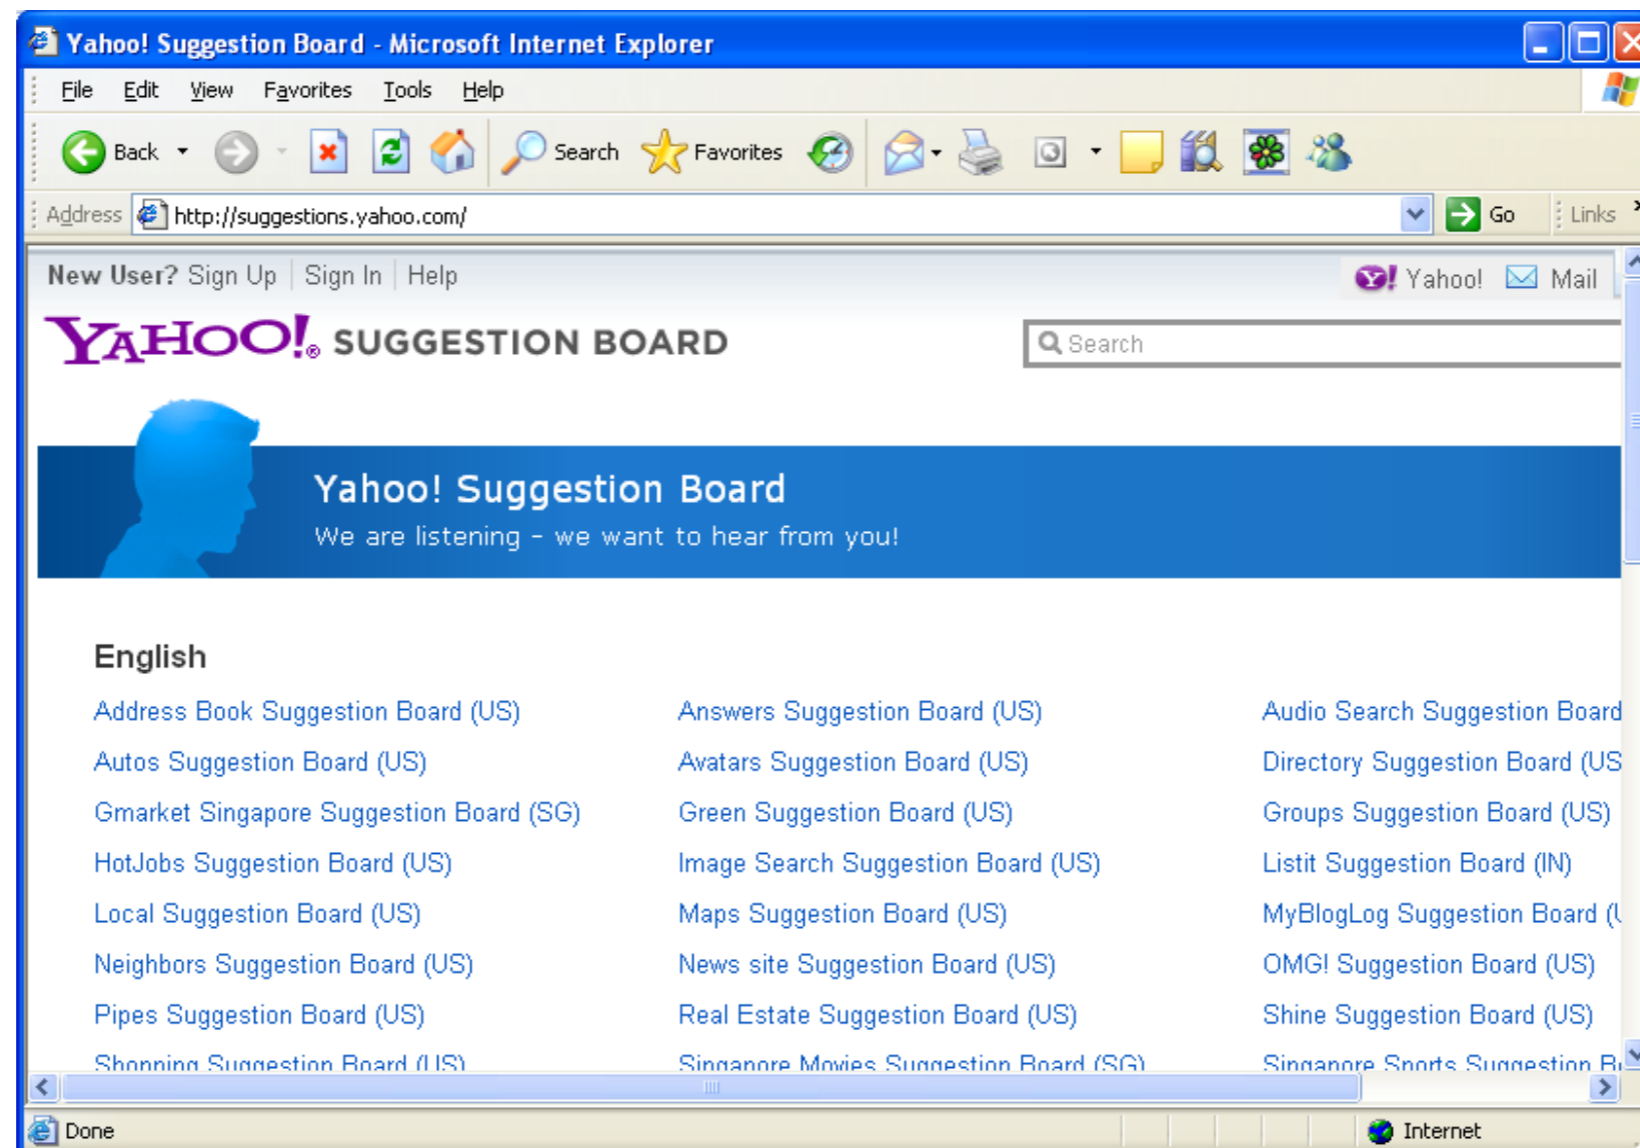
Yahoo! Suggestion Board - Microsoft Internet Explorer

File Edit View Favorites Tools Help

Back Search Favorites

Address http://suggestions.yahoo.com/ Go Links

New User? Sign Up | Sign In | Help Yahoo! Mail

YAHOO! SUGGESTION BOARD Search

Yahoo! Suggestion Board
We are listening - we want to hear from you!

English

Address Book Suggestion Board (US)
Autos Suggestion Board (US)
Gmarket Singapore Suggestion Board (SG)
HotJobs Suggestion Board (US)
Local Suggestion Board (US)
Neighbors Suggestion Board (US)
Pipes Suggestion Board (US)
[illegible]

Answers Suggestion Board (US)
Avatars Suggestion Board (US)
Green Suggestion Board (US)
Image Search Suggestion Board (US)
Maps Suggestion Board (US)
News site Suggestion Board (US)
Real Estate Suggestion Board (US)
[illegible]

Audio Search Suggestion Board
Directory Suggestion Board (US
Groups Suggestion Board (US)
Listit Suggestion Board (IN)
MyBlogLog Suggestion Board (
OMG! Suggestion Board (US)
Shine Suggestion Board (US)
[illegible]

Done Internet